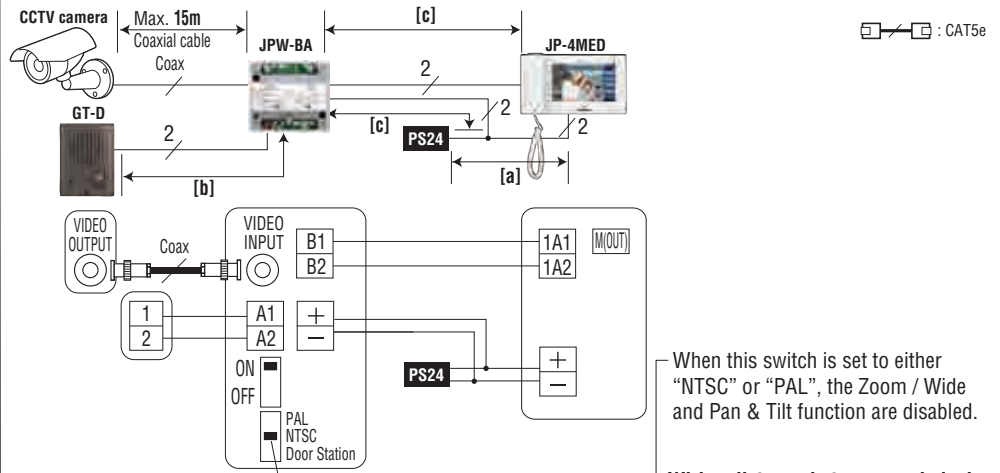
CCTV camera

Max. 15m

Coaxial cable

Coax

[c]

JPW-BA

JP-4MED

: CAT5e

2

2

2

GT-D

2

[c]

PS24

[a]

[b]

VIDEO OUTPUT

Coax

VIDEO INPUT

B1

B2

1A1

1A2

M(OUT)

1

2

A1

A2

+

−

ON

OFF

PS24

+

−

PAL

NTSC

Door Station

When this switch is set to either "NTSC" or "PAL", the Zoom / Wide and Pan & Tilt function are disabled.